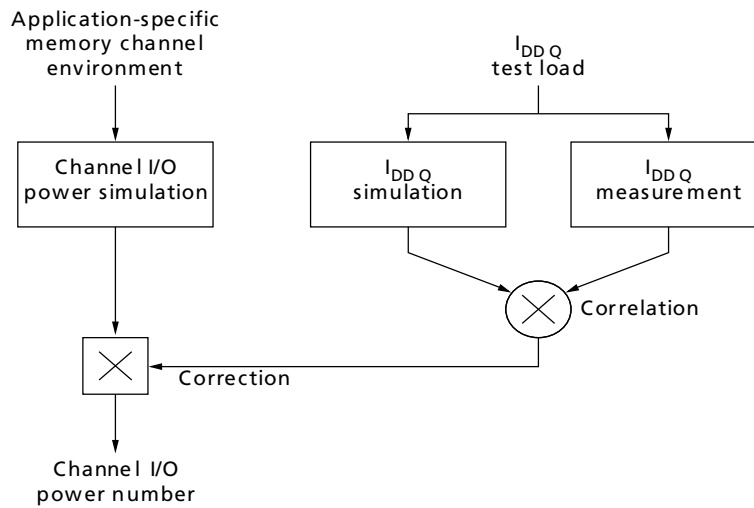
Application-specific memory channel environment

Channel I/O power simulation

$I_{DD\,Q}$ test load

$I_{DD\,Q}$ simulation

$I_{DD\,Q}$ measurement

Correlation

Correction

Channel I/O power number